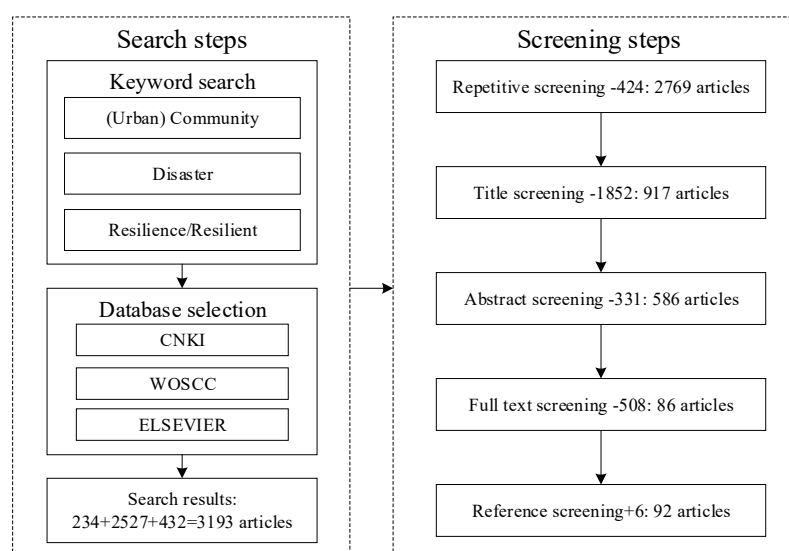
Search steps

Keyword search

(Urban) Community

Disaster

Resilience/Resilient

Database selection

CNKI

WOSCC

ELSEVIER

Search results: 234+2527+432=3193 articles

Screening steps

Repetitive screening -424: 2769 articles

Title screening -1852: 917 articles

Abstract screening -331: 586 articles

Full text screening -508: 86 articles

Reference screening+6: 92 articles